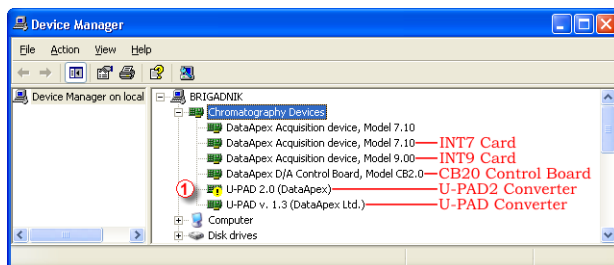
Device Manager

File Action View Help

Device Manager on local

BRIGADNIK
Chromatography Devices
DataApex Acquisition device, Model 7.10
DataApex Acquisition device, Model 7.10 INT7 Card
DataApex Acquisition device, Model 9.00 INT9 Card
DataApex D/A Control Board, Model CB2.0 CB20 Control Board
1 U-PAD 2.0 (DataApex) U-PAD2 Converter
U-PAD v. 1.3 (DataApex Ltd.) U-PAD Converter
Computer
Disk drives